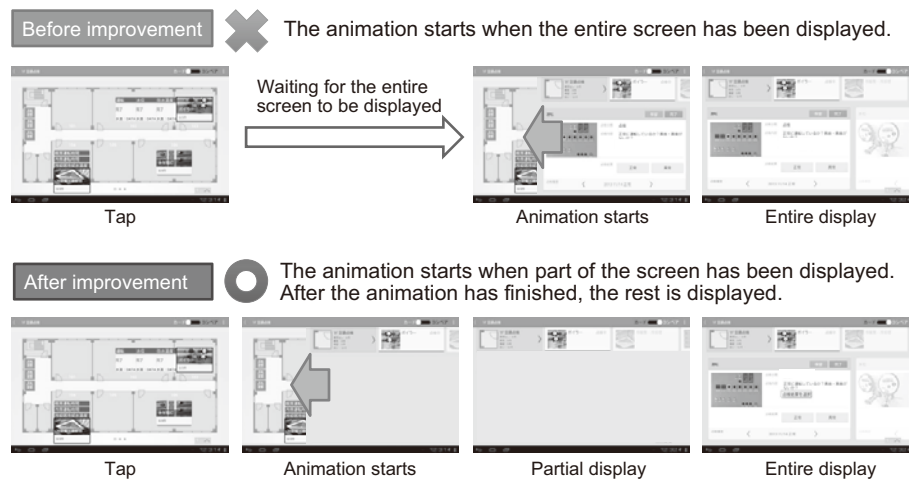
Before improvement

The animation starts when the entire screen has been displayed.

Waiting for the entire screen to be displayed

Tap

Animation starts

Entire display

After improvement

The animation starts when part of the screen has been displayed. After the animation has finished, the rest is displayed.

Tap

Animation starts

Partial display

Entire display